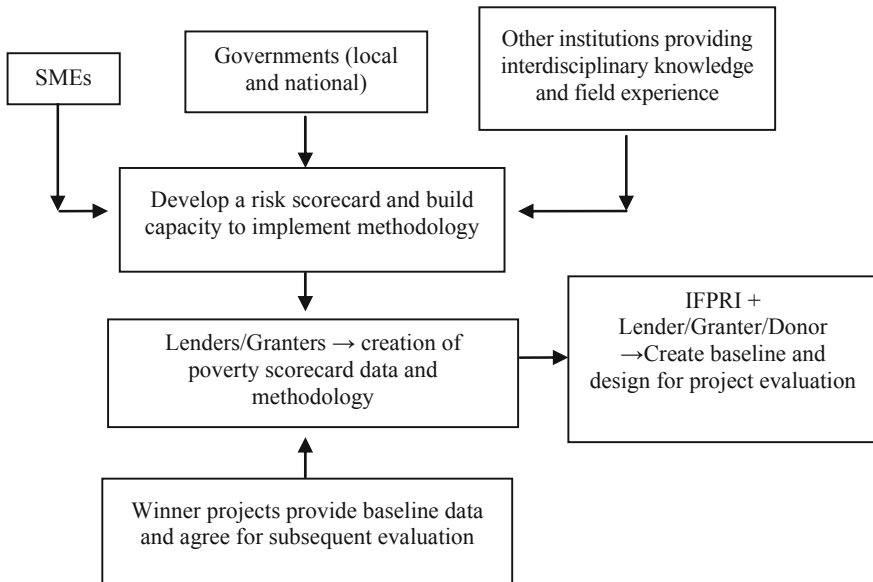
SMEs

Governments (local and national)

Other institutions providing interdisciplinary knowledge and field experience

Develop a risk scorecard and build capacity to implement methodology

Lenders/Granters → creation of poverty scorecard data and methodology

IFPRI + Lender/Granter/Donor →Create baseline and design for project evaluation

Winner projects provide baseline data and agree for subsequent evaluation